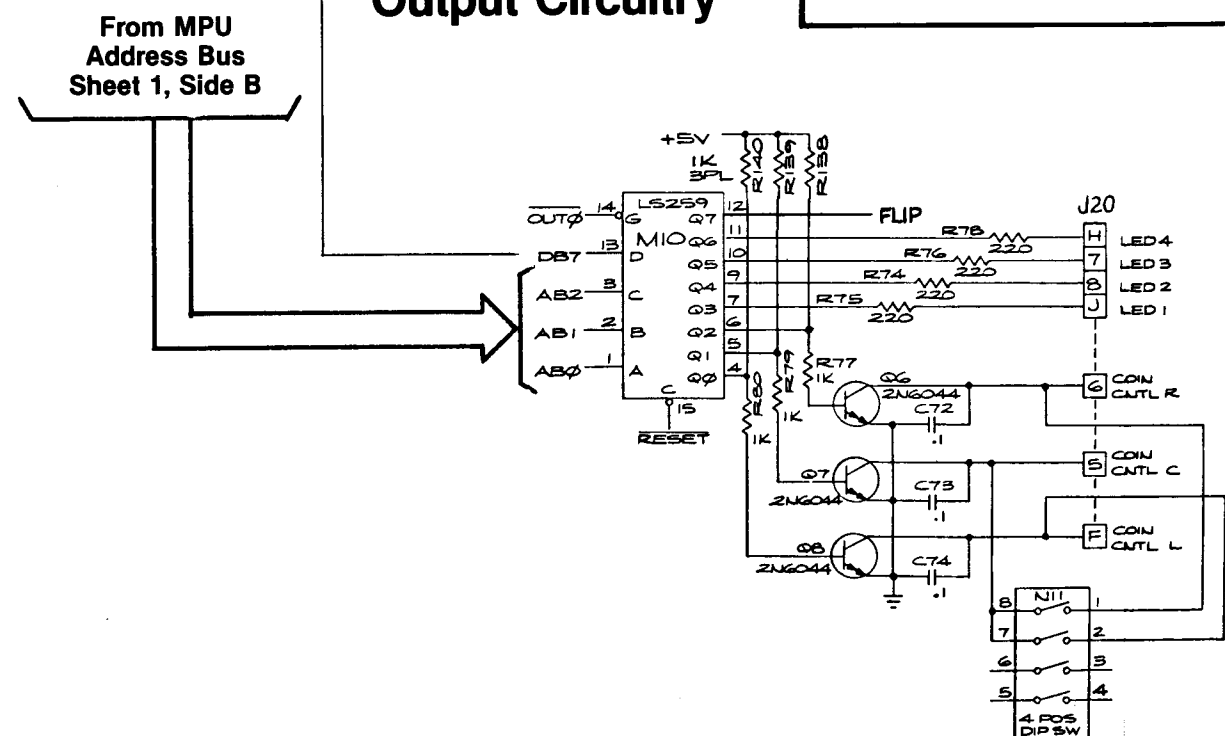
From MPU
Address Bus
Sheet 1, Side B

Output Circuitry

+5V
1K
3PL
R140
R139
R138
LS259
M10
$\overline{OUT\emptyset}$
14
G
Q7
12
FLIP
J20
DB7
13
D
Q6
11
R78
220
H
LED4
Q5
10
R76
220
7
LED 3
AB2
3
C
Q4
9
R74
220
8
LED 2
Q3
7
R75
220
J
LED 1
AB1
2
B
Q2
6
Q1
5
R77
1K
AB$\emptyset$
1
A
Q$\emptyset$
4
R80
R79
Q6
2N6044
6
COIN CNTL R
C
15
1K
C72
.1
$\overline{RESET}$
1K
Q7
5
COIN CNTL C
2N6044
C73
.1
F
COIN CNTL L
Q8
2N6044
C74
.1
N11
8
1
7
2
6
3
5
4
4 POS
DIP SW